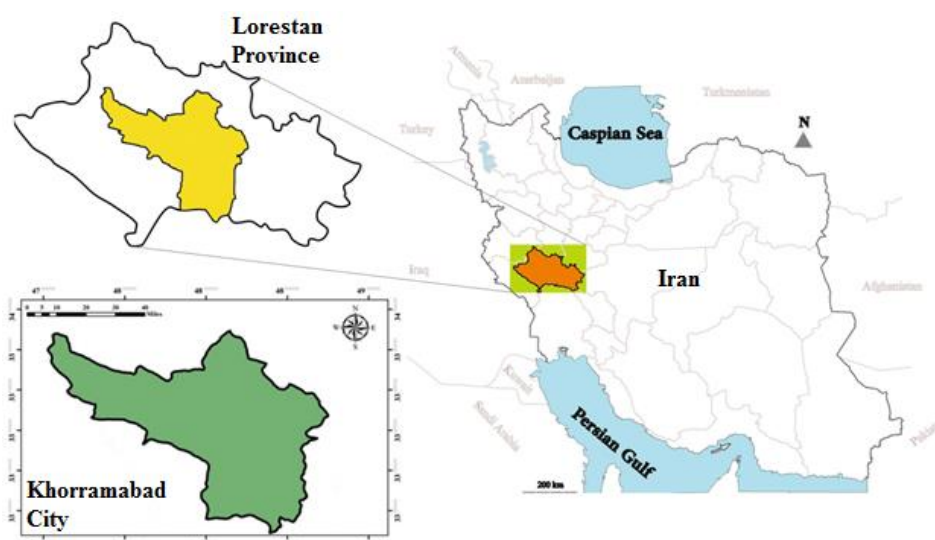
Lorestan Province

Armenia
Azerbaijan
Turkmenistan
Turkey
Caspian Sea
N
Iraq
Iran
Afghanistan
Kuwait
Saudi Arabia
Persian Gulf
Pakistan
200 km

47
48
48
49
0 5 10 20 30 40 Miles
N
W E
S
34
33

Khorramabad City